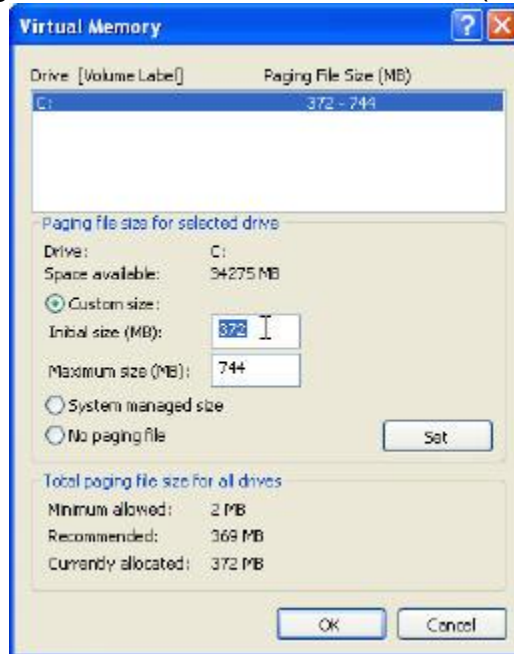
Virtual Memory

?

X

Drive [Volume Label] | Paging File Size (MB)

C: | 372 - 744

Paging file size for selected drive

Drive: C:

Space available: 94275 MB

Custom size:

Initial size (MB): 372

Maximum size (MB): 744

System managed size

No paging file

Set

Total paging file size for all drives

Minimum allowed: 2 MB

Recommended: 369 MB

Currently allocated: 372 MB

OK

Cancel